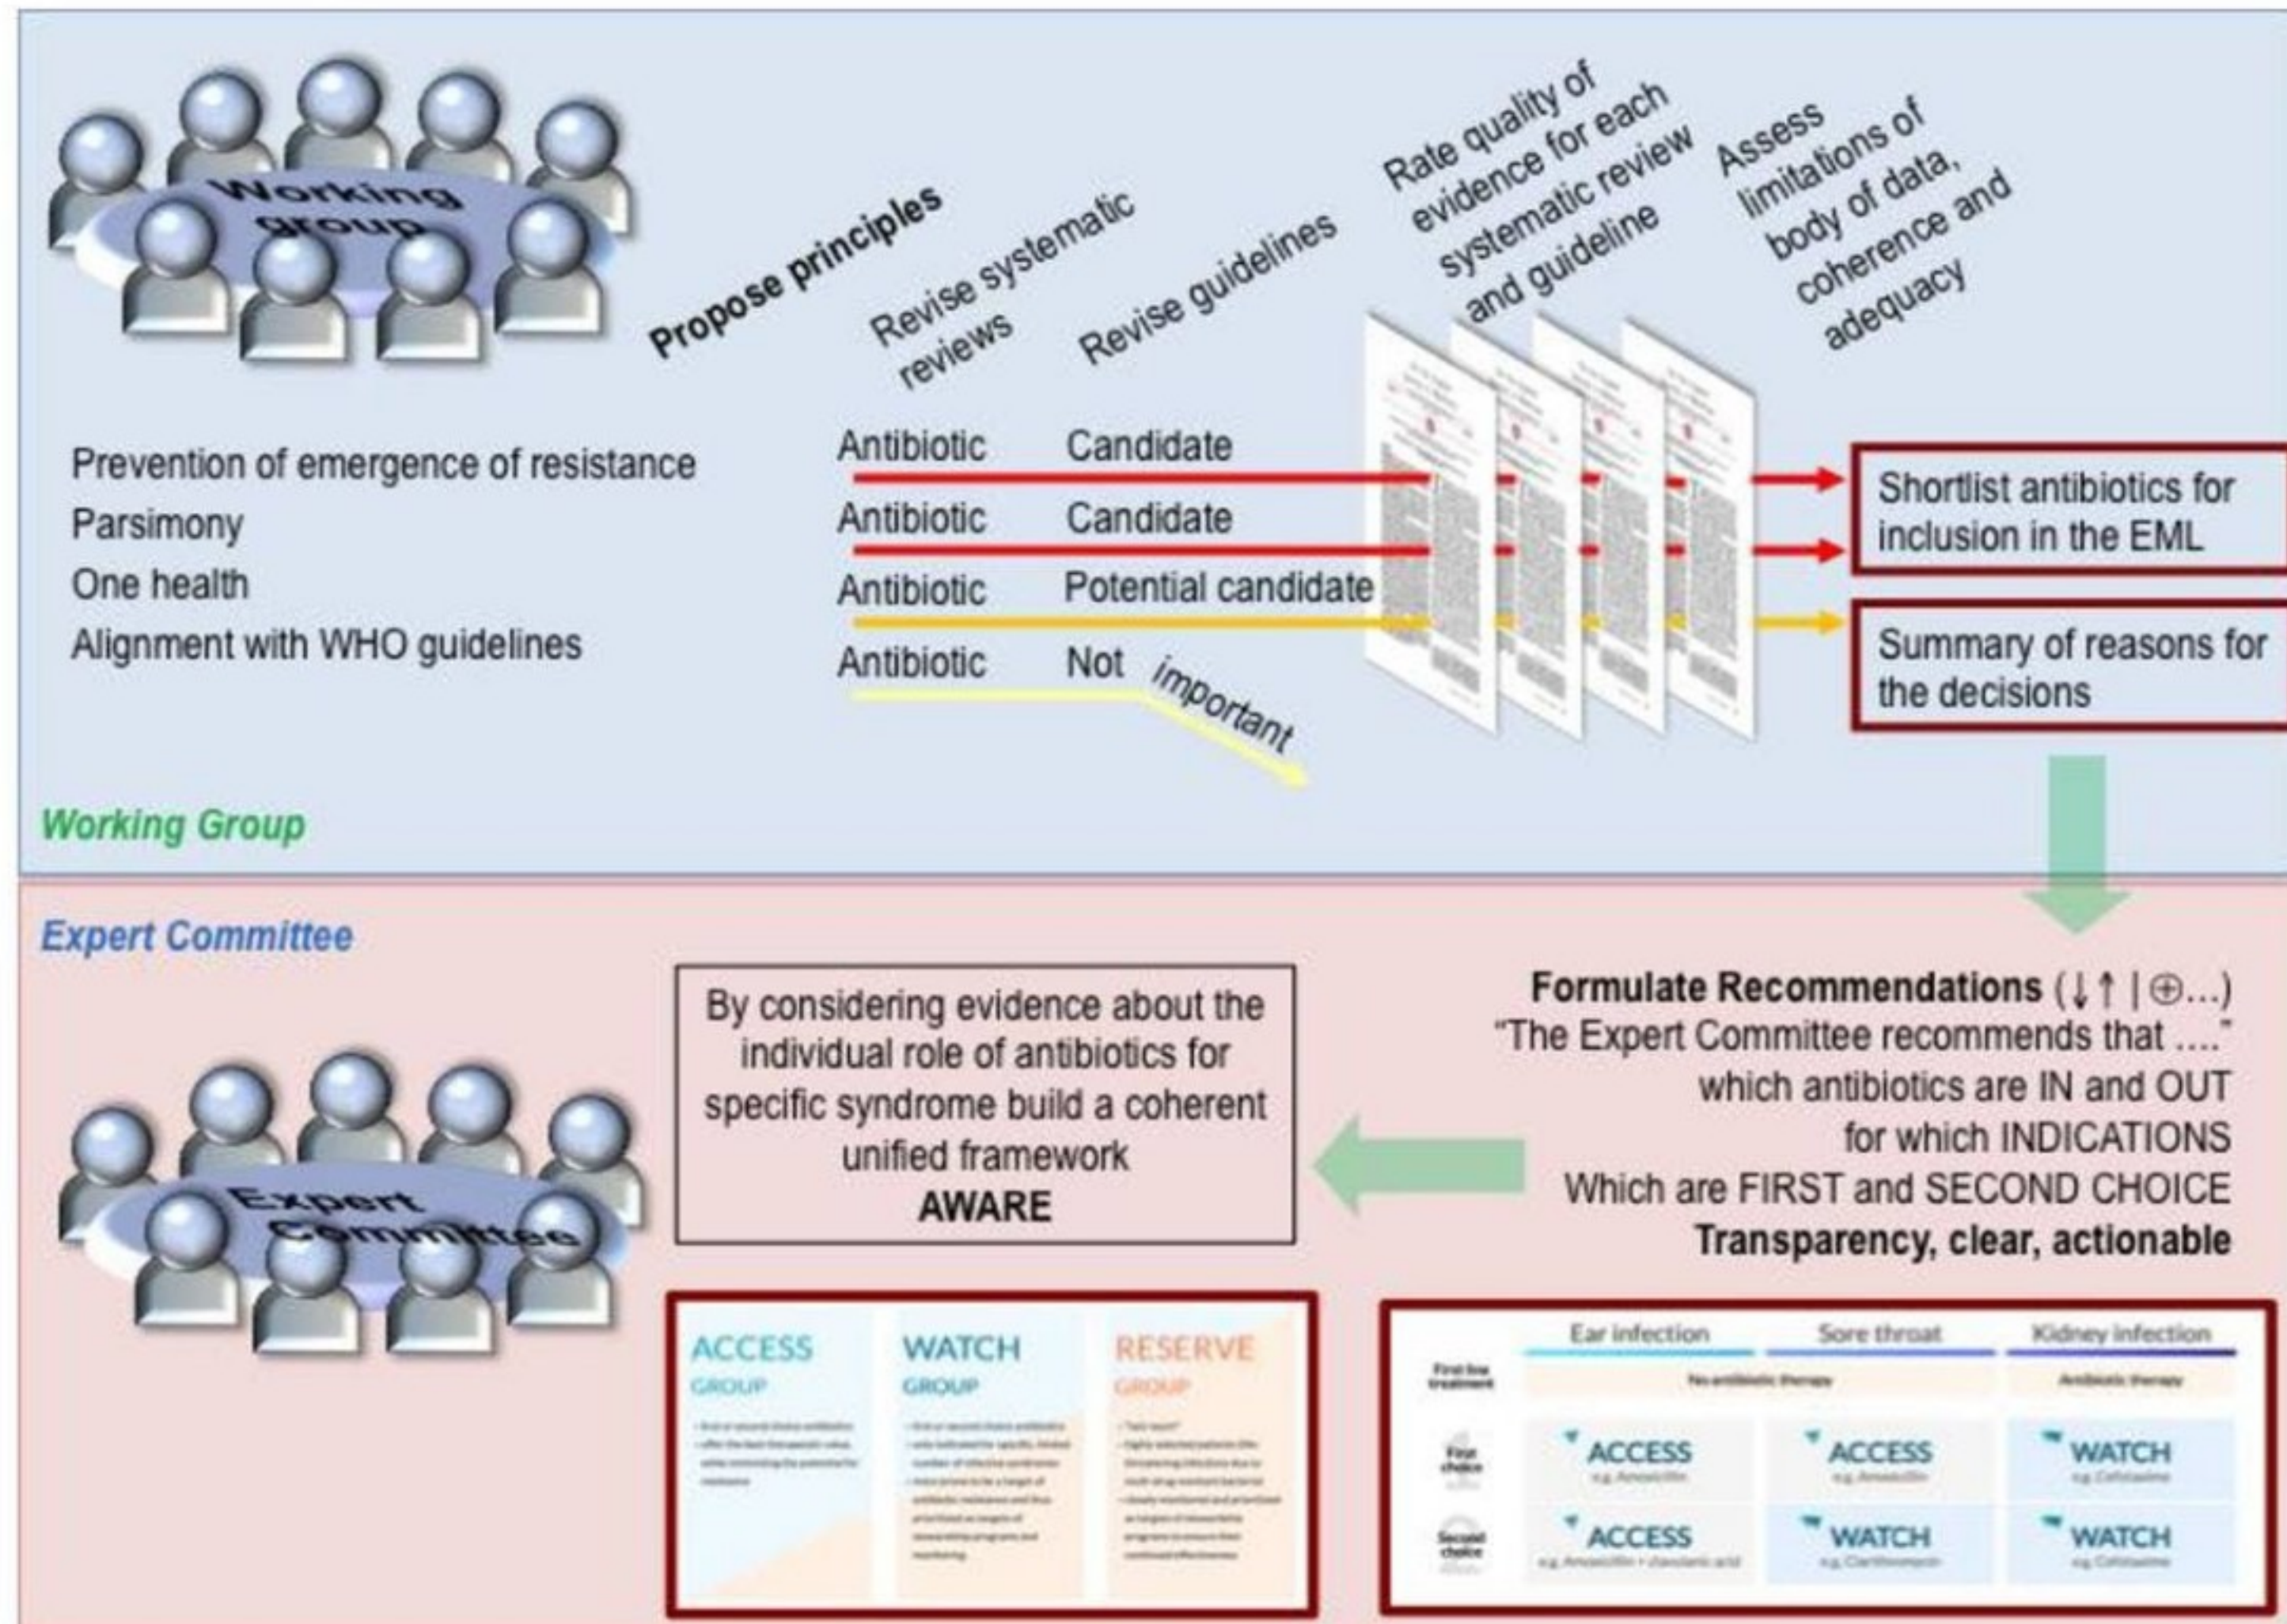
Working group

Propose principles

Revise systematic reviews

Revise guidelines

Rate quality of evidence for each systematic review and guideline

Assess limitations of body of data, coherence and adequacy

Prevention of emergence of resistance
Parsimony
One health
Alignment with WHO guidelines

Antibiotic Candidate
Antibiotic Candidate
Antibiotic Potential candidate
Antibiotic Not important

Shortlist antibiotics for inclusion in the EML

Summary of reasons for the decisions

Working Group

Expert Committee

Formulate Recommendations (↓↑ | ⊕...)
"The Expert Committee recommends that ...."
which antibiotics are IN and OUT
for which INDICATIONS
Which are FIRST and SECOND CHOICE
Transparency, clear, actionable

By considering evidence about the individual role of antibiotics for specific syndrome build a coherent unified framework
AWARE

Expert Committee

ACCESS GROUP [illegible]

WATCH GROUP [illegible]

RESERVE GROUP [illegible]

| | Ear infection | Sore throat | Kidney infection |
|---|---|---|---|
| First line treatment | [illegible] | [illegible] | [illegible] |
| First choice | ACCESS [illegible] | ACCESS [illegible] | WATCH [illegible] |
| Second choice | ACCESS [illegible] | WATCH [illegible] | WATCH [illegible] |